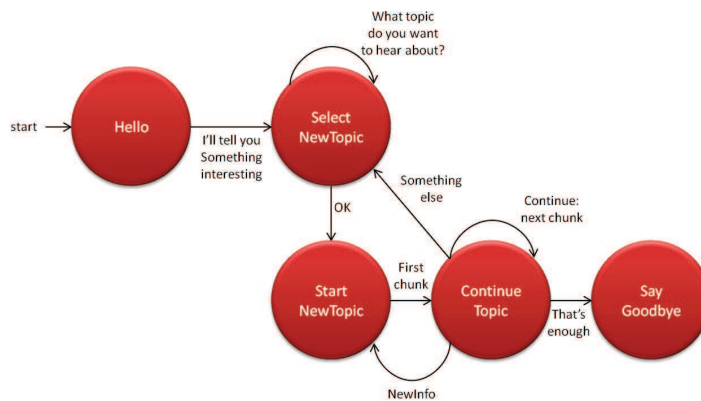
What topic do you want to hear about?

start

Hello

I'll tell you Something interesting

Select NewTopic

Something else

OK

Continue: next chunk

Start NewTopic

First chunk

Continue Topic

That's enough

Say Goodbye

NewInfo